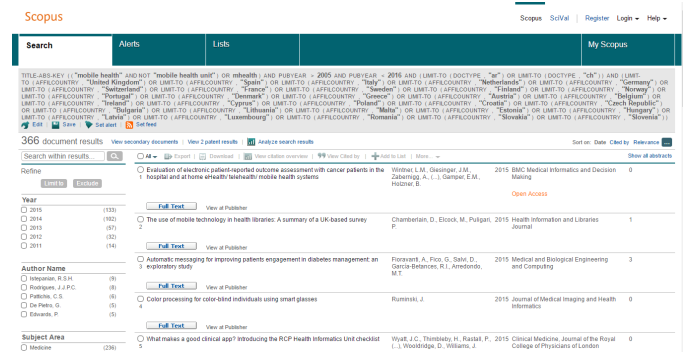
Scopus

Scopus | SciVal | Register | Login | Help

Search | Alerts | Lists | My Scopus

TITLE-ABS-KEY ( "mobile health" AND NOT "mobile health unit" ) OR mhealth ) AND PUBYEAR > 2005 AND PUBYEAR < 2016 AND ( LIMIT-TO ( DOCTYPE , "ar" ) OR LIMIT-TO ( DOCTYPE , "ch" ) ) AND ( LIMIT-TO ( AFFILCOUNTRY , "United Kingdom" ) OR LIMIT-TO ( AFFILCOUNTRY , "Spain" ) OR LIMIT-TO ( AFFILCOUNTRY , "Italy" ) OR LIMIT-TO ( AFFILCOUNTRY , "Netherlands" ) OR LIMIT-TO ( AFFILCOUNTRY , "Germany" ) OR LIMIT-TO ( AFFILCOUNTRY , "Switzerland" ) OR LIMIT-TO ( AFFILCOUNTRY , "France" ) OR LIMIT-TO ( AFFILCOUNTRY , "Sweden" ) OR LIMIT-TO ( AFFILCOUNTRY , "Finland" ) OR LIMIT-TO ( AFFILCOUNTRY , "Norway" ) OR LIMIT-TO ( AFFILCOUNTRY , "Portugal" ) OR LIMIT-TO ( AFFILCOUNTRY , "Denmark" ) OR LIMIT-TO ( AFFILCOUNTRY , "Greece" ) OR LIMIT-TO ( AFFILCOUNTRY , "Austria" ) OR LIMIT-TO ( AFFILCOUNTRY , "Belgium" ) OR LIMIT-TO ( AFFILCOUNTRY , "Ireland" ) OR LIMIT-TO ( AFFILCOUNTRY , "Cyprus" ) OR LIMIT-TO ( AFFILCOUNTRY , "Poland" ) OR LIMIT-TO ( AFFILCOUNTRY , "Croatia" ) OR LIMIT-TO ( AFFILCOUNTRY , "Czech Republic" ) OR LIMIT-TO ( AFFILCOUNTRY , "Bulgaria" ) OR LIMIT-TO ( AFFILCOUNTRY , "Lithuania" ) OR LIMIT-TO ( AFFILCOUNTRY , "Malta" ) OR LIMIT-TO ( AFFILCOUNTRY , "Estonia" ) OR LIMIT-TO ( AFFILCOUNTRY , "Hungary" ) OR LIMIT-TO ( AFFILCOUNTRY , "Latvia" ) OR LIMIT-TO ( AFFILCOUNTRY , "Luxembourg" ) OR LIMIT-TO ( AFFILCOUNTRY , "Romania" ) OR LIMIT-TO ( AFFILCOUNTRY , "Slovakia" ) OR LIMIT-TO ( AFFILCOUNTRY , "Slovenia" ) )

Edit | Save | Set alert | Set feed

366 document results View secondary documents | View 2 patent results | Analyze search results

Sort on: Date Cited by Relevance

Search within results...

All | Export | Download | View citation overview | View Cited by | Add to List | More...

Show all abstracts

Refine

Limit to | Exclude

Year
2015 (133)
2014 (102)
2013 (57)
2012 (32)
2011 (14)

Author Name
Istepanian, R.S.H. (9)
Rodrigues, J.J.P.C. (8)
Pattichis, C.S. (6)
De Pietro, G. (5)
Edwards, P. (5)

Subject Area
Medicine (236)

1 Evaluation of electronic patient-reported outcome assessment with cancer patients in the hospital and at home eHealth/telehealth/ mobile health systems | Wintner, L.M., Giesinger, J.M., Zabernigg, A., (...), Gamper, E.M., Holzner, B. | 2015 | BMC Medical Informatics and Decision Making | 0
Open Access
Full Text | View at Publisher

2 The use of mobile technology in health libraries: A summary of a UK-based survey | Chamberlain, D., Elcock, M., Puligari, P. | 2015 | Health Information and Libraries Journal | 1
Full Text | View at Publisher

3 Automatic messaging for improving patients engagement in diabetes management: an exploratory study | Fioravanti, A., Fico, G., Salvi, D., García-Betances, R.I., Arredondo, M.T. | 2015 | Medical and Biological Engineering and Computing | 3
Full Text | View at Publisher

4 Color processing for color-blind individuals using smart glasses | Ruminski, J. | 2015 | Journal of Medical Imaging and Health Informatics | 0
Full Text | View at Publisher

5 What makes a good clinical app? Introducing the RCP Health Informatics Unit checklist | Wyatt, J.C., Thimbleby, H., Rastall, P., (...), Woolridge, D., Williams, J. | 2015 | Clinical Medicine, Journal of the Royal College of Physicians of London | 0